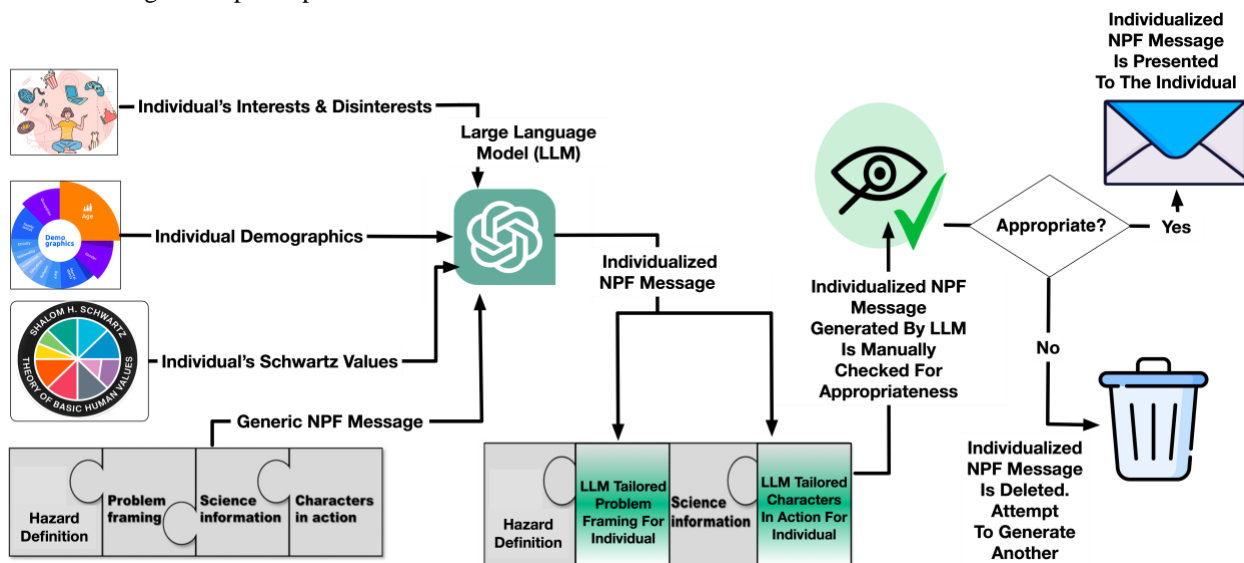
Individual's Interests & Disinterests

Age

Demo graphics

Individual Demographics

SHALOM H. SCHWARTZ THEORY OF BASIC HUMAN VALUES

Individual's Schwartz Values

Large Language Model (LLM)

Generic NPF Message

Hazard Definition

Problem framing

Science information

Characters in action

Individualized NPF Message

Hazard Definition

LLM Tailored Problem Framing For Individual

Science information

LLM Tailored Characters In Action For Individual

Individualized NPF Message Generated By LLM Is Manually Checked For Appropriateness

Appropriate?

Yes

Individualized NPF Message Is Presented To The Individual

No

Individualized NPF Message Is Deleted. Attempt To Generate Another